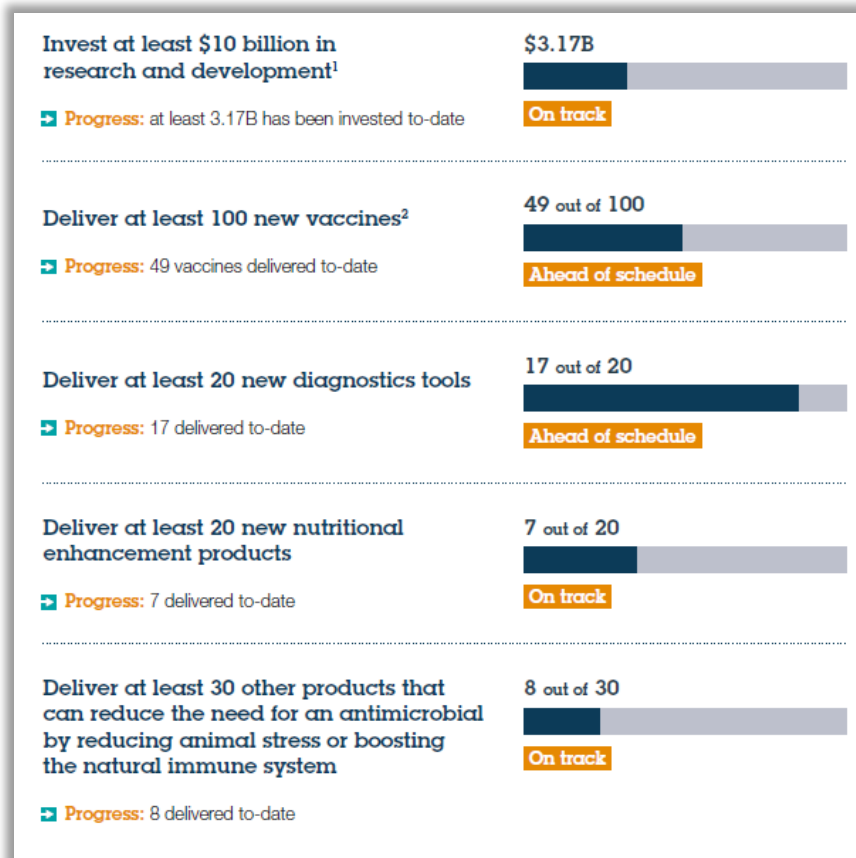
Invest at least \$10 billion in research and development$^1$

Progress: at least 3.17B has been invested to-date

\$3.17B

On track

Deliver at least 100 new vaccines$^2$

Progress: 49 vaccines delivered to-date

49 out of 100

Ahead of schedule

Deliver at least 20 new diagnostics tools

Progress: 17 delivered to-date

17 out of 20

Ahead of schedule

Deliver at least 20 new nutritional enhancement products

Progress: 7 delivered to-date

7 out of 20

On track

Deliver at least 30 other products that can reduce the need for an antimicrobial by reducing animal stress or boosting the natural immune system

Progress: 8 delivered to-date

8 out of 30

On track